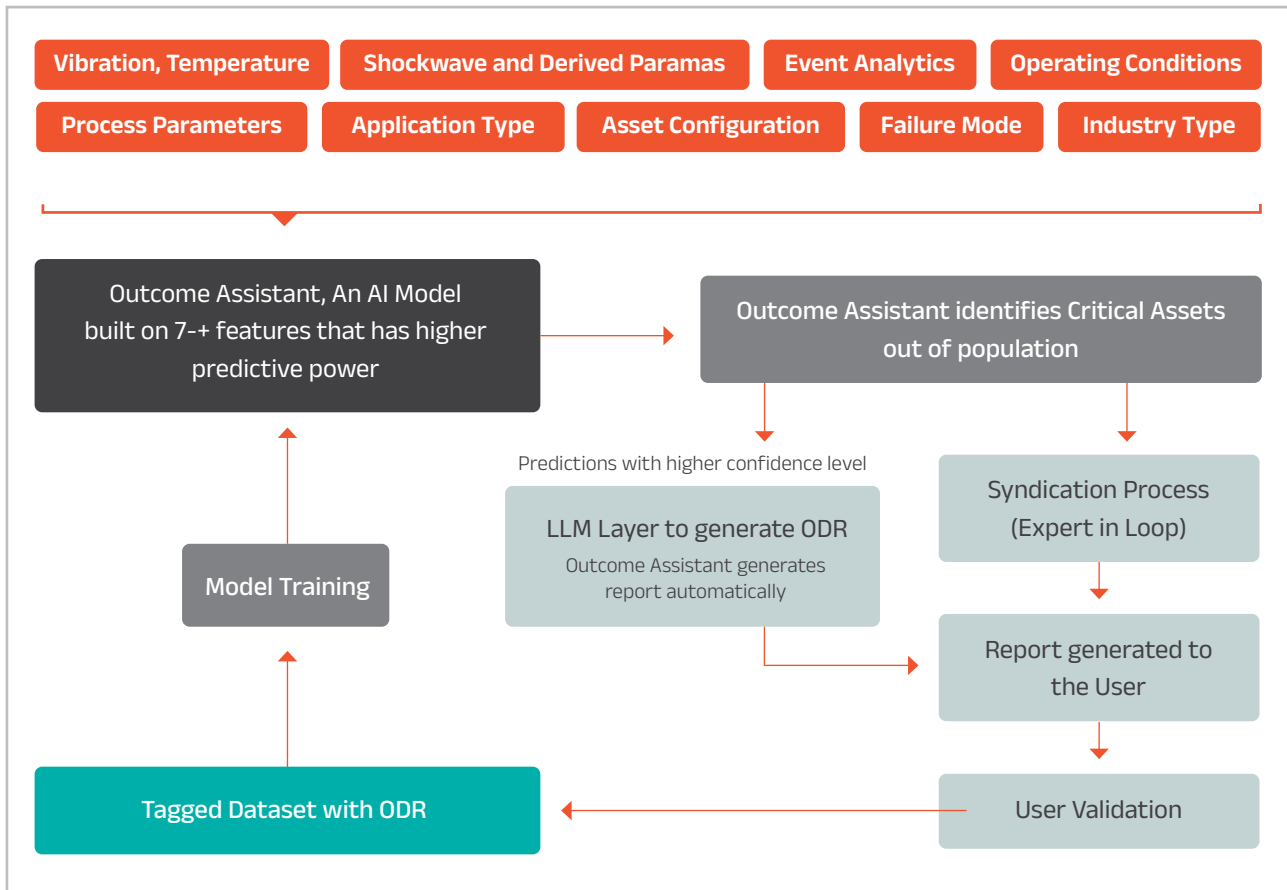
Vibration, Temperature
Shockwave and Derived Paramas
Event Analytics
Operating Conditions
Process Parameters
Application Type
Asset Configuration
Failure Mode
Industry Type

Outcome Assistant, An AI Model built on 7-+ features that has higher predictive power

Outcome Assistant identifies Critical Assets out of population

Predictions with higher confidence level

LLM Layer to generate ODR
Outcome Assistant generates report automatically

Syndication Process (Expert in Loop)

Model Training

Report generated to the User

Tagged Dataset with ODR

User Validation